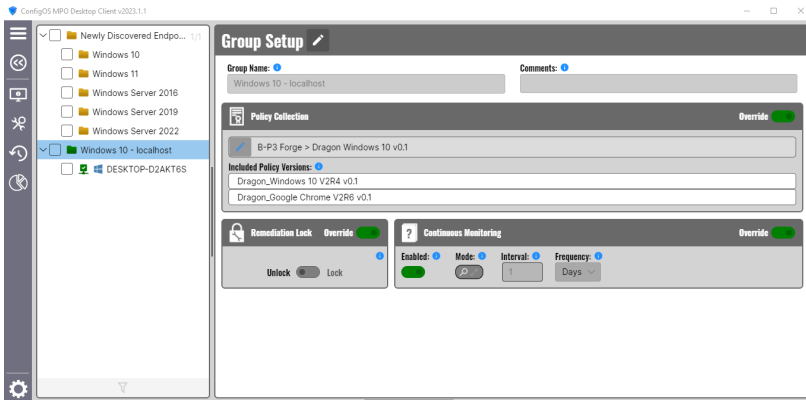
ConfigOS MPO Desktop Client v2023.1.1

Newly Discovered Endpo... 1/1
Windows 10
Windows 11
Windows Server 2016
Windows Server 2019
Windows Server 2022
Windows 10 - localhost
DESKTOP-D2AKT6S

Group Setup

Group Name:
Windows 10 - localhost
Comments:

Policy Collection
Override
B-P3 Forge > Dragon Windows 10 v0.1
Included Policy Versions:
Dragon_Windows 10 V2R4 v0.1
Dragon_Google Chrome V2R6 v0.1

Remediation Lock
Override
Unlock Lock

Continuous Monitoring
Override
Enabled:
Mode:
Interval:
1
Frequency:
Days